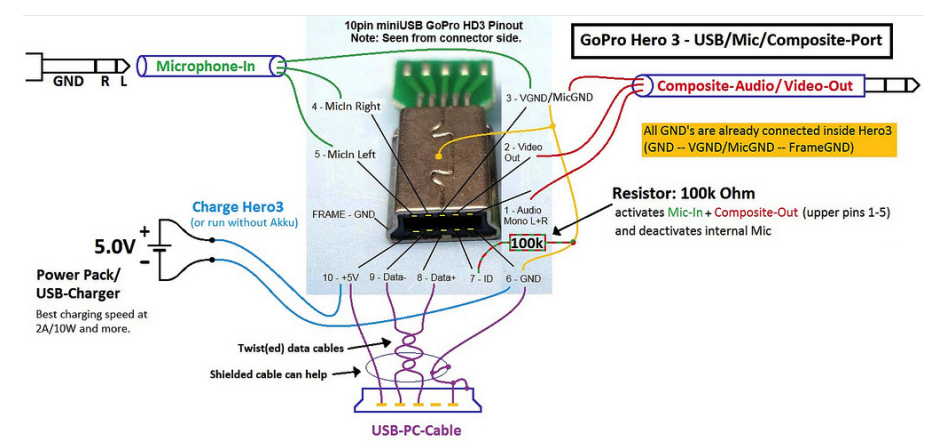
10pin miniUSB GoPro HD3 Pinout
Note: Seen from connector side.

GoPro Hero 3 - USB/Mic/Composite-Port

GND R L

Microphone-In

Composite-Audio/ Video-Out

4 - MicIn Right

3 - VGND/MicGND

All GND's are already connected inside Hero3 (GND -- VGND/MicGND -- FrameGND)

2 - Video Out

5 - MicIn Left

Charge Hero3
(or run without Akku)

FRAME - GND

1 - Audio Mono L+R

Resistor: 100k Ohm
activates Mic-In + Composite-Out (upper pins 1-5) and deactivates internal Mic

5.0V
+
-

100k

Power Pack/ USB-Charger
Best charging speed at 2A/10W and more.

10 - +5V 9 - Data- 8 - Data+ 7 - ID 6 - GND

Twist(ed) data cables

Shielded cable can help

USB-PC-Cable